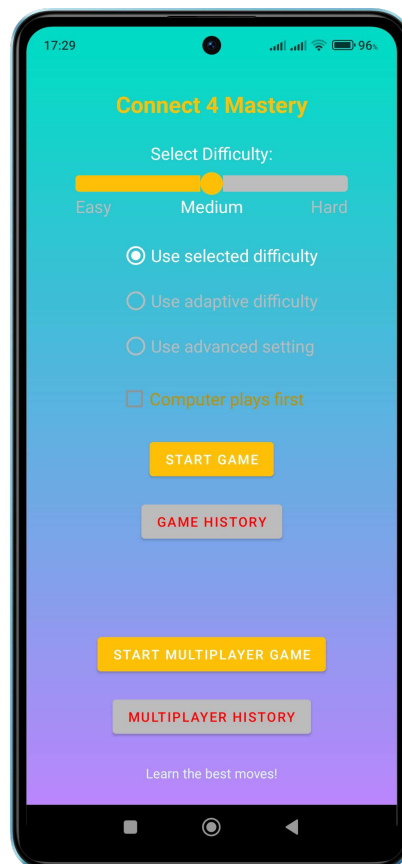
17:29

96

Connect 4 Mastery

Select Difficulty:

Easy Medium Hard

Use selected difficulty

Use adaptive difficulty

Use advanced setting

Computer plays first

START GAME

GAME HISTORY

START MULTIPLAYER GAME

MULTIPLAYER HISTORY

Learn the best moves!